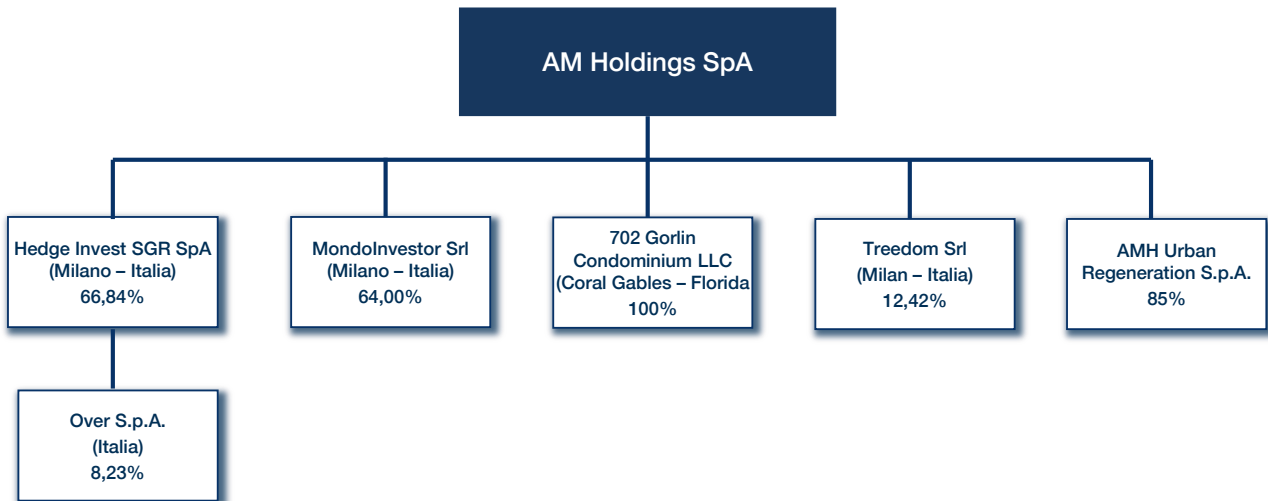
AM Holdings SpA

Hedge Invest SGR SpA
(Milano – Italia)
66,84%

MondoInvestor Srl
(Milano – Italia)
64,00%

702 Gorlin
Condominium LLC
(Coral Gables – Florida
100%

Treedom Srl
(Milan – Italia)
12,42%

AMH Urban
Regeneration S.p.A.
85%

Over S.p.A.
(Italia)
8,23%